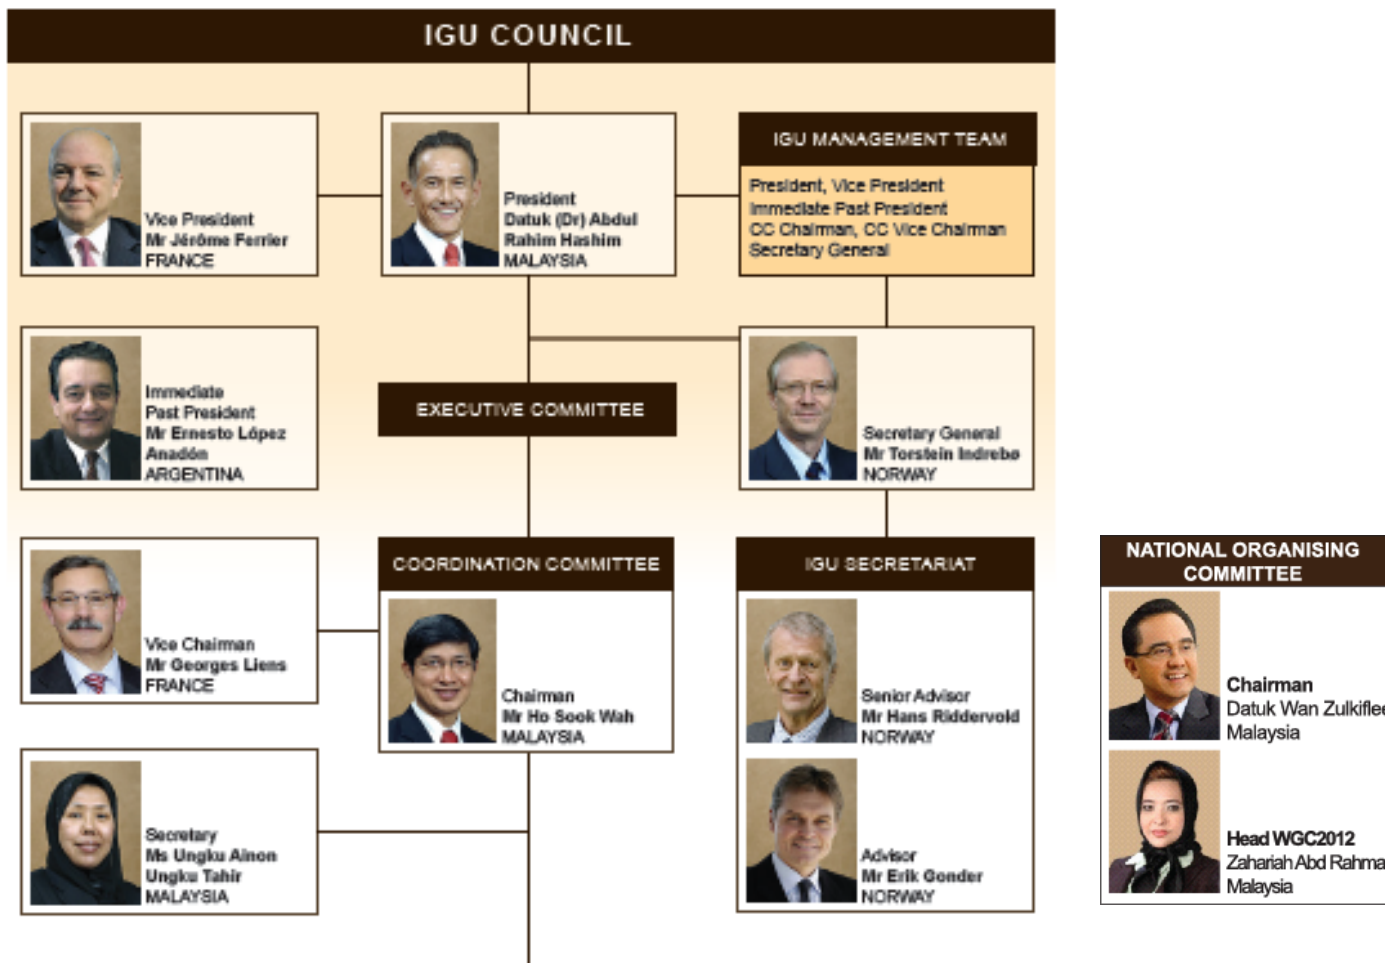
IGU COUNCIL

Vice President
Mr Jérôme Ferrier
FRANCE

President
Datuk (Dr) Abdul Rahim Hashim
MALAYSIA

IGU MANAGEMENT TEAM

President, Vice President
Immediate Past President
CC Chairman, CC Vice Chairman
Secretary General

Immediate Past President
Mr Ernesto López Anadón
ARGENTINA

EXECUTIVE COMMITTEE

Secretary General
Mr Torstein Indrebø
NORWAY

Vice Chairman
Mr Georges Liens
FRANCE

COORDINATION COMMITTEE

Chairman
Mr Ho Sook Wah
MALAYSIA

IGU SECRETARIAT

Senior Advisor
Mr Hans Riddervold
NORWAY

Advisor
Mr Erik Gonder
NORWAY

Secretary
Ms Ungku Ainon Ungku Tahir
MALAYSIA

NATIONAL ORGANISING COMMITTEE

Chairman
Datuk Wan Zulkifle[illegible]
Malaysia

Head WGC2012
Zahariah Abd Rahma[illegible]
Malaysia